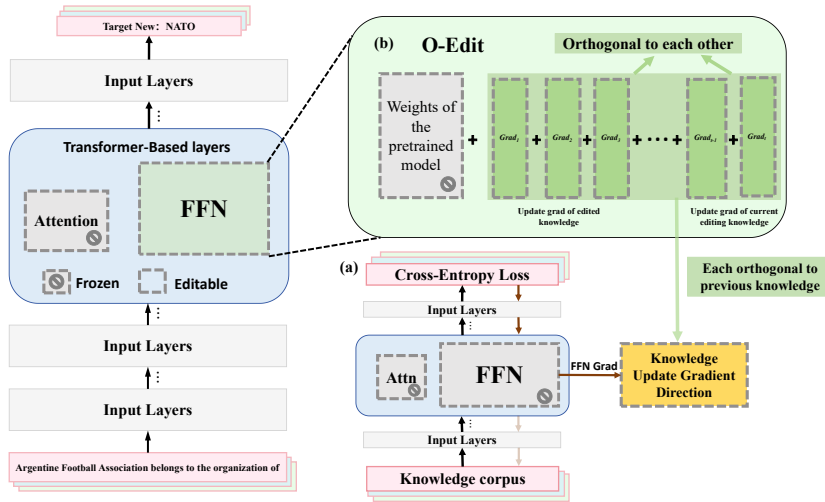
Target New: NATO

Input Layers

⋮

Transformer-Based layers

Attention

FFN

Frozen

Editable

⋮

Input Layers

⋮

Input Layers

Argentine Football Association belongs to the organization of

(b) O-Edit

Orthogonal to each other

Weights of the pretrained model

+

$Grad_1$

+

$Grad_2$

+

$Grad_3$

+ • • • +

$Grad_{t-1}$

+

$Grad_t$

Update grad of edited knowledge

Update grad of current editing knowledge

(a)

Cross-Entropy Loss

Input Layers

⋮

Each orthogonal to previous knowledge

Attn

FFN

FFN Grad

Knowledge Update Gradient Direction

⋮

Input Layers

Knowledge corpus